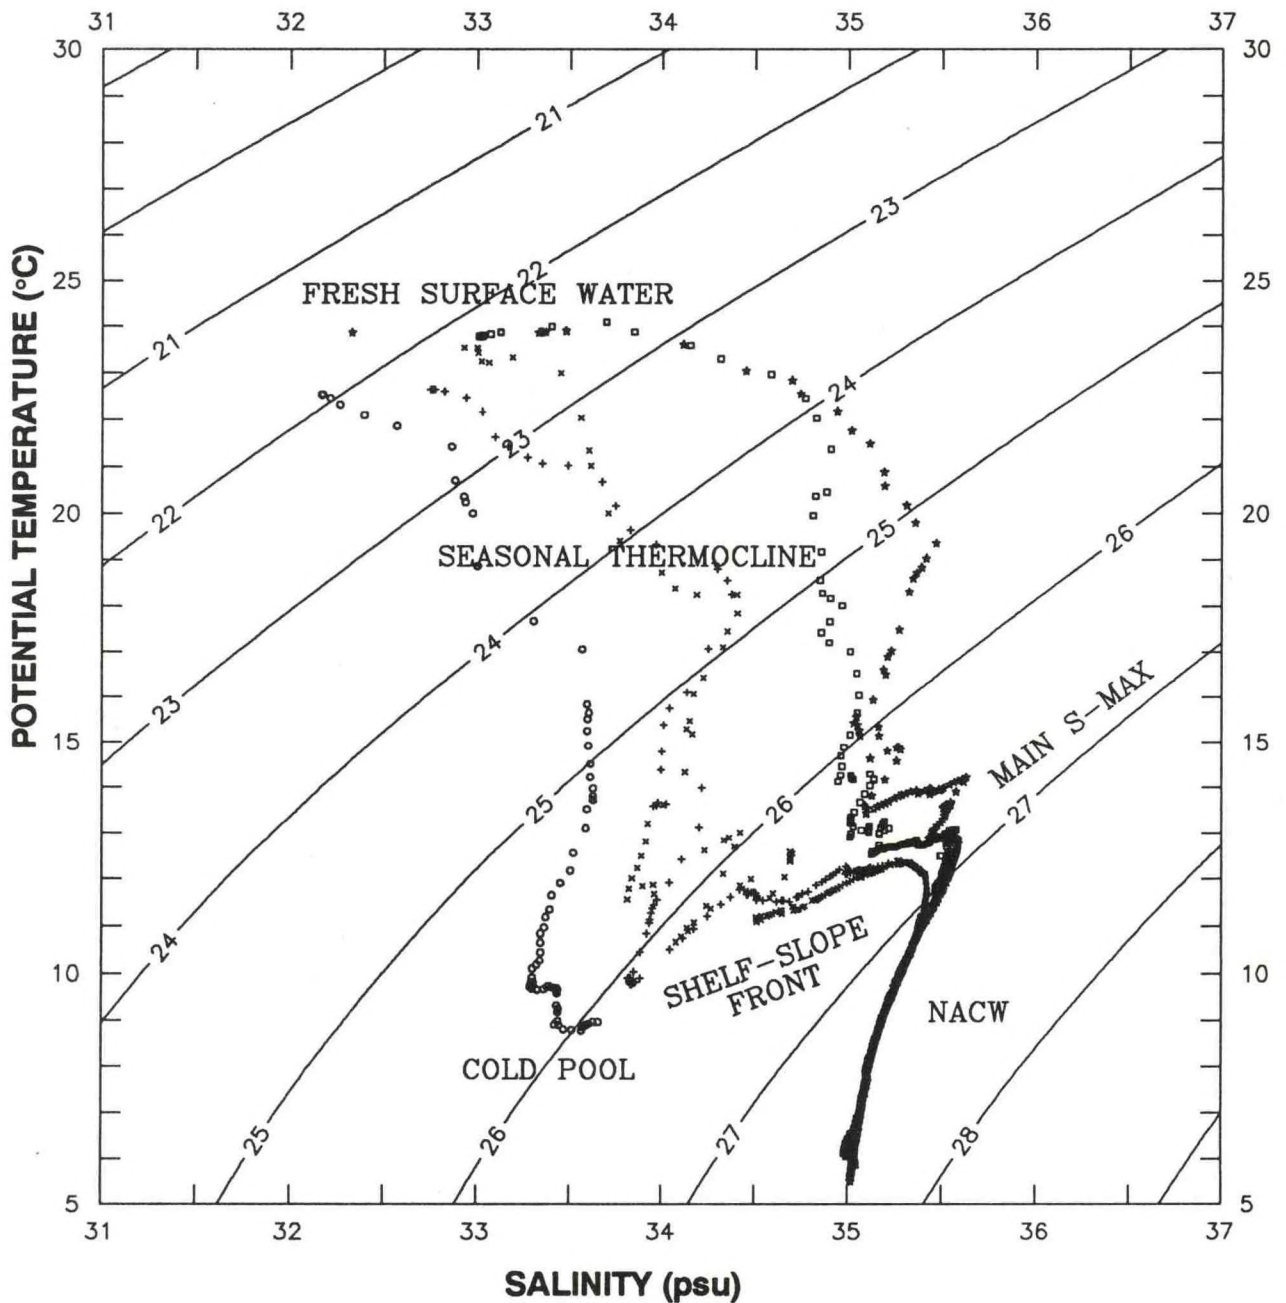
31 32 33 34 35 36 37

30 25 20 15 10 5

30 25 20 15 10 5

POTENTIAL TEMPERATURE (°C)

FRESH SURFACE WATER

SEASONAL THERMOCLINE

MAIN S-MAX

SHELF-SLOPE FRONT

NACW

COLD POOL

21 22 23 24 25 26 27 28

21 22 23 24 25

21 22 23 24 25 26

22 23 24 25 26 27

24 25 26

31 32 33 34 35 36 37

SALINITY (psu)